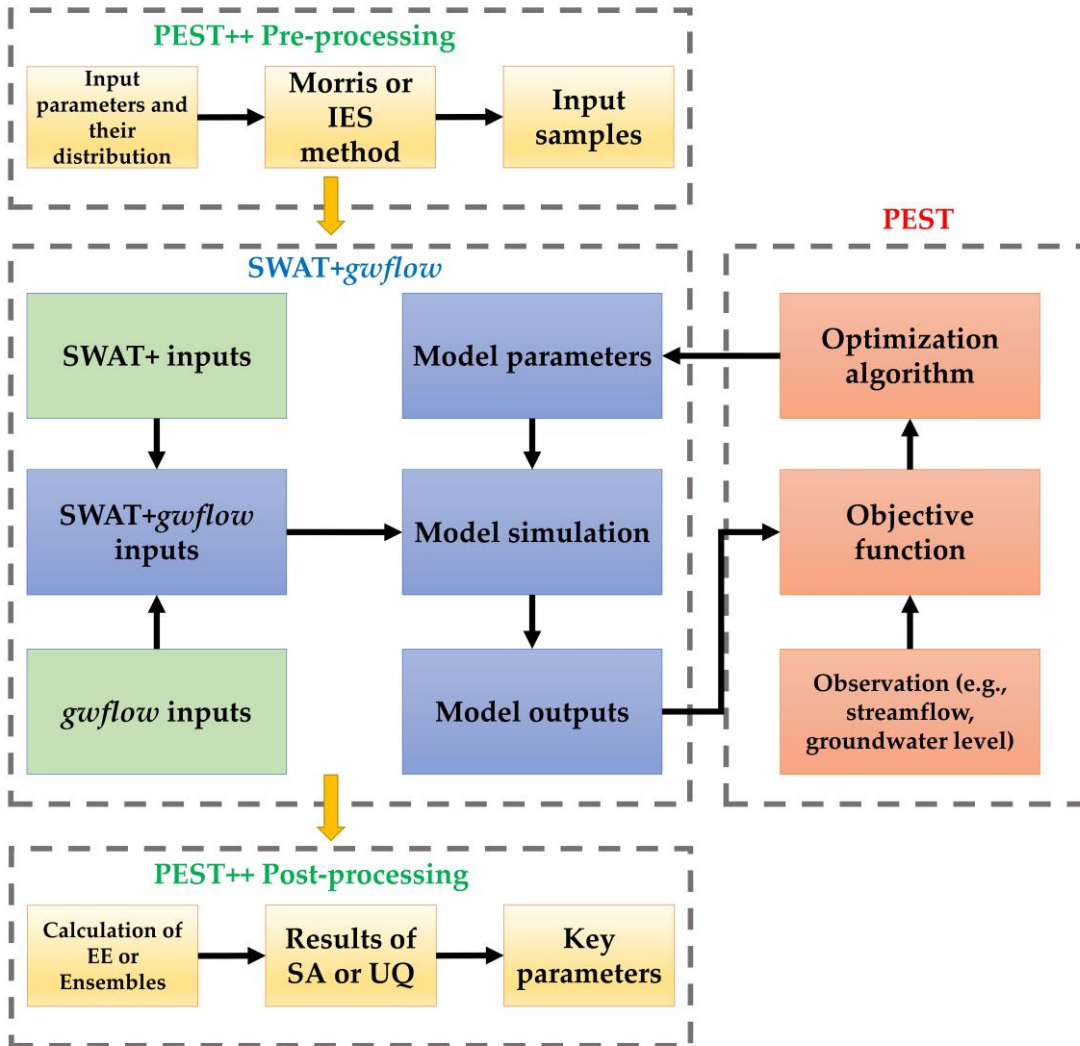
PEST++ Pre-processing

Input parameters and their distribution

Morris or IES method

Input samples

PEST

SWAT+*gwflow*

SWAT+ inputs

Model parameters

Optimization algorithm

SWAT+*gwflow* inputs

Model simulation

Objective function

*gwflow* inputs

Model outputs

Observation (e.g., streamflow, groundwater level)

PEST++ Post-processing

Calculation of EE or Ensembles

Results of SA or UQ

Key parameters